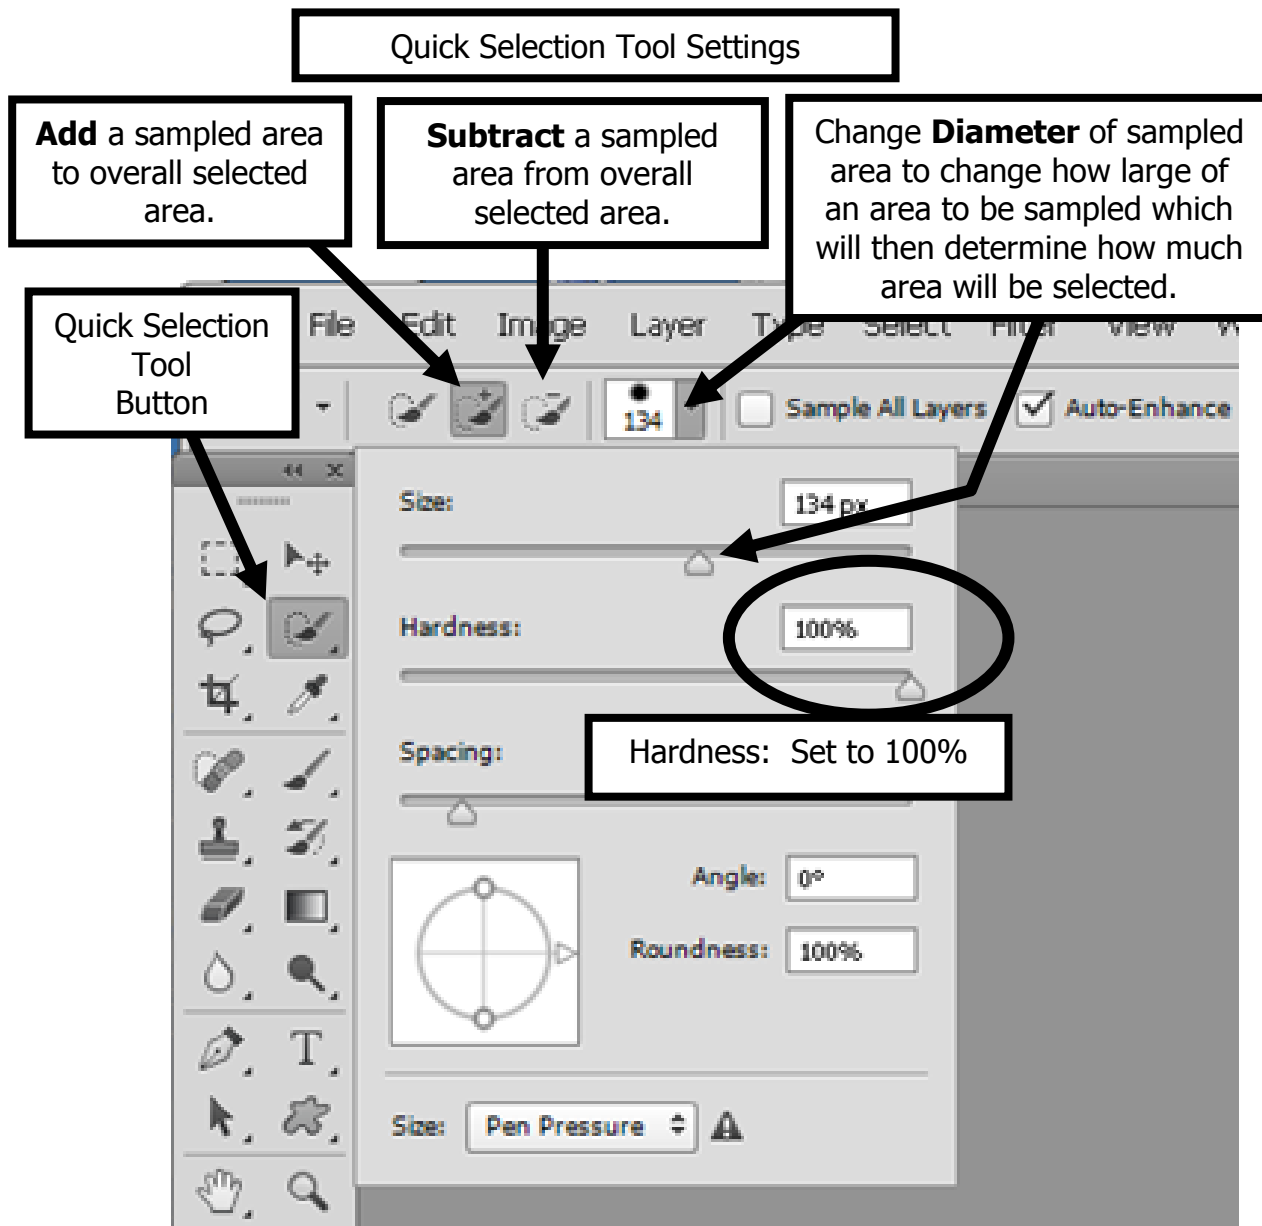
Quick Selection Tool Settings

**Add** a sampled area to overall selected area.

**Subtract** a sampled area from overall selected area.

Change **Diameter** of sampled area to change how large of an area to be sampled which will then determine how much area will be selected.

Quick Selection Tool Button

File Edit Image Layer Type Select Filter View W

134

Sample All Layers

Auto-Enhance

Size: 134 px

Hardness: 100%

Hardness: Set to 100%

Spacing:

Angle: 0°

Roundness: 100%

Size: Pen Pressure